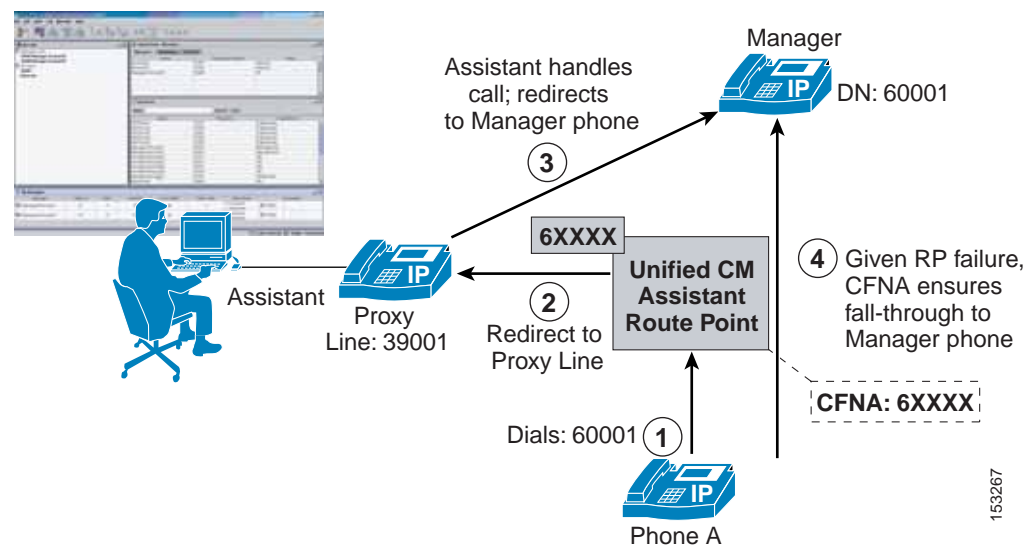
Manager

Assistant handles call; redirects to Manager phone

IP

DN: 60001

3

6XXXX

Unified CM Assistant Route Point

4 Given RP failure, CFNA ensures fall-through to Manager phone

IP

Assistant

Proxy Line: 39001

2

Redirect to Proxy Line

CFNA: 6XXXX

Dials: 60001 1

IP

Phone A

153267